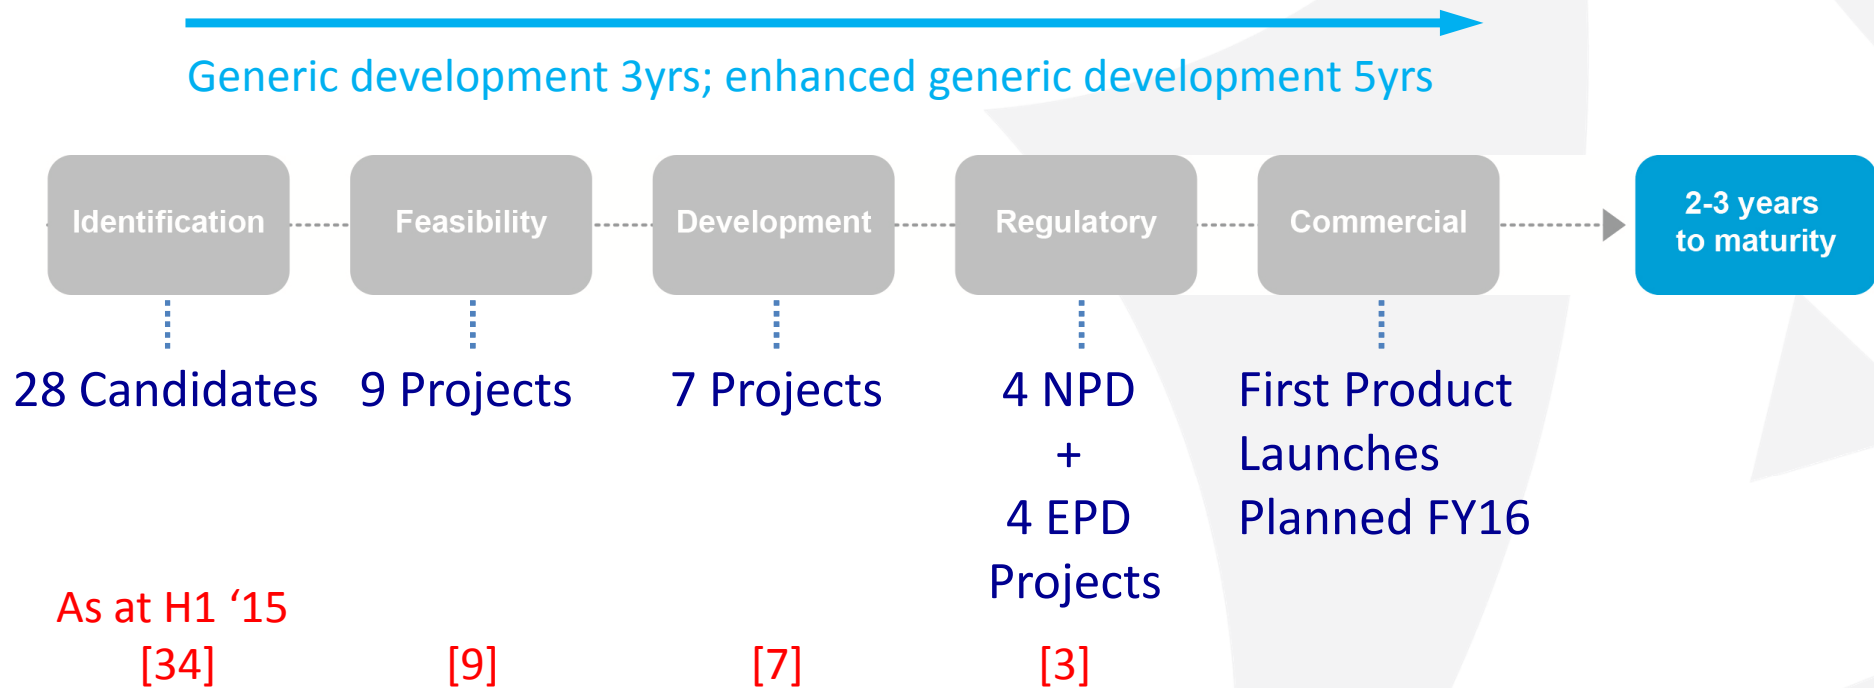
Generic development 3yrs; enhanced generic development 5yrs

Identification

Feasibility

Development

Regulatory

Commercial

2-3 years to maturity

28 Candidates

9 Projects

7 Projects

4 NPD + 4 EPD Projects

First Product Launches Planned FY16

As at H1 ‘15

[34]

[9]

[7]

[3]